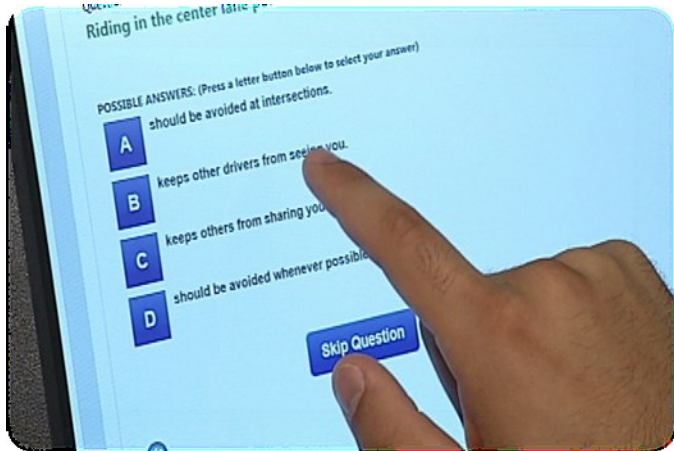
Riding in the center lane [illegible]

POSSIBLE ANSWERS: (Press a letter button below to select your answer)

A should be avoided at intersections.

B keeps other drivers from seeing you.

C keeps others from sharing you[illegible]

D should be avoided whenever possibl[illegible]

Skip Question